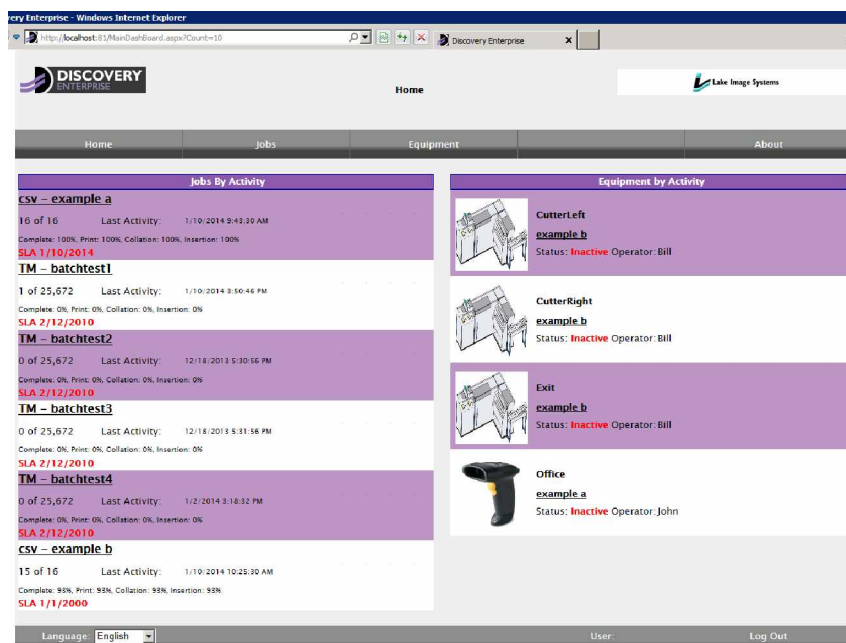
very Enterprise - Windows Internet Explorer
http://localhost:81/MainDashBoard.aspx?Count=10
Discovery Enterprise

DISCOVERY ENTERPRISE

Home

Lake Image Systems

Home | Jobs | Equipment | | About

Jobs By Activity

csv – example a
16 of 16 Last Activity: 1/10/2014 9:43:30 AM
Complete: 100%, Print: 100%, Collation: 100%, Insertion: 100%
SLA 1/10/2014

TM – batchtest1
1 of 25,672 Last Activity: 1/10/2014 3:50:46 PM
Complete: 0%, Print: 0%, Collation: 0%, Insertion: 0%
SLA 2/12/2010

TM – batchtest2
0 of 25,672 Last Activity: 12/18/2013 5:30:56 PM
Complete: 0%, Print: 0%, Collation: 0%, Insertion: 0%
SLA 2/12/2010

TM – batchtest3
0 of 25,672 Last Activity: 12/18/2013 5:31:56 PM
Complete: 0%, Print: 0%, Collation: 0%, Insertion: 0%
SLA 2/12/2010

TM – batchtest4
0 of 25,672 Last Activity: 1/2/2014 3:18:32 PM
Complete: 0%, Print: 0%, Collation: 0%, Insertion: 0%
SLA 2/12/2010

csv – example b
15 of 16 Last Activity: 1/10/2014 10:25:30 AM
Complete: 93%, Print: 93%, Collation: 93%, Insertion: 93%
SLA 1/1/2000

Equipment by Activity

CutterLeft
example b
Status: Inactive Operator: Bill

CutterRight
example b
Status: Inactive Operator: Bill

Exit
example b
Status: Inactive Operator: Bill

Office
example a
Status: Inactive Operator: John

Language: English
User:
Log Out